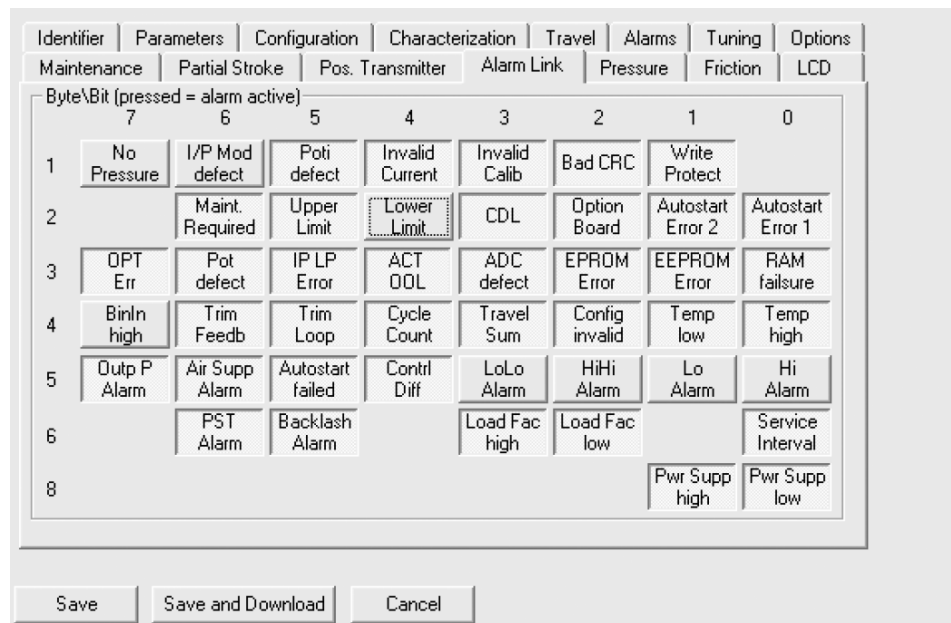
Identifier | Parameters | Configuration | Characterization | Travel | Alarms | Tuning | Options
Maintenance | Partial Stroke | Pos. Transmitter | Alarm Link | Pressure | Friction | LCD

Byte\Bit (pressed = alarm active)

| | 7 | 6 | 5 | 4 | 3 | 2 | 1 | 0 |
|---|---|---|---|---|---|---|---|---|
| 1 | No Pressure | I/P Mod defect | Poti defect | Invalid Current | Invalid Calib | Bad CRC | Write Protect | |
| 2 | | Maint. Required | Upper Limit | Lower Limit | CDL | Option Board | Autostart Error 2 | Autostart Error 1 |
| 3 | OPT Err | Pot defect | IP LP Error | ACT OOL | ADC defect | EPROM Error | EEPROM Error | RAM failsure |
| 4 | BinIn high | Trim Feedb | Trim Loop | Cycle Count | Travel Sum | Config invalid | Temp low | Temp high |
| 5 | Outp P Alarm | Air Supp Alarm | Autostart failed | Contrl Diff | LoLo Alarm | HiHi Alarm | Lo Alarm | Hi Alarm |
| 6 | | PST Alarm | Backlash Alarm | | Load Fac high | Load Fac low | | Service Interval |
| 8 | | | | | | | Pwr Supp high | Pwr Supp low |

Save | Save and Download | Cancel